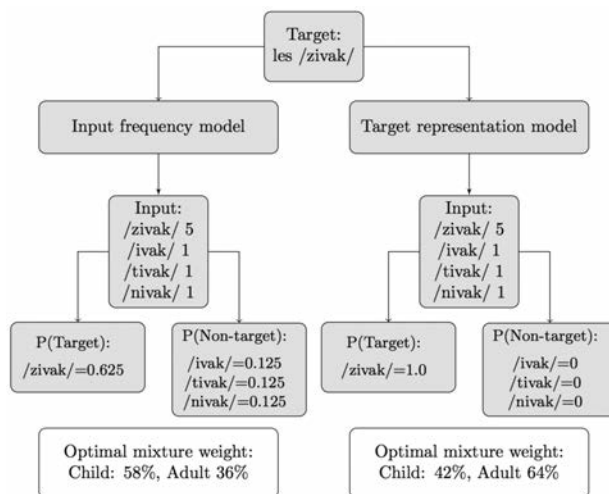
Target:
les /zivak/

Input frequency model

Target representation model

Input:
/zivak/ 5
/ivak/ 1
/tivak/ 1
/nivak/ 1

Input:
/zivak/ 5
/ivak/ 1
/tivak/ 1
/nivak/ 1

P(Target):
/zivak/=0.625

P(Non-target):
/ivak/=0.125
/tivak/=0.125
/nivak/=0.125

P(Target):
/zivak/=1.0

P(Non-target):
/ivak/=0
/tivak/=0
/nivak/=0

Optimal mixture weight:
Child: 58%, Adult 36%

Optimal mixture weight:
Child: 42%, Adult 64%